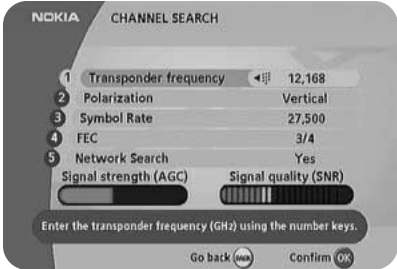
NOKIA CHANNEL SEARCH

1 Transponder frequency 12,168
2 Polarization Vertical
3 Symbol Rate 27,500
4 FEC 3/4
5 Network Search Yes

Signal strength (AGC) Signal quality (SNR)

Enter the transponder frequency (GHz) using the number keys.

Go back BACK Confirm OK